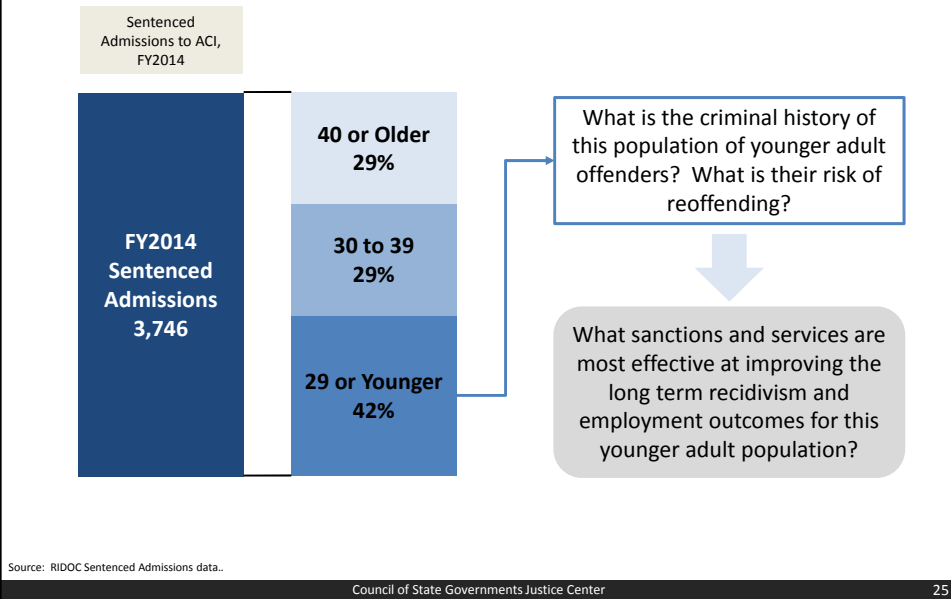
Sentenced Admissions to ACI, FY2014

FY2014 Sentenced Admissions 3,746

40 or Older 29%

30 to 39 29%

29 or Younger 42%

What is the criminal history of this population of younger adult offenders? What is their risk of reoffending?

What sanctions and services are most effective at improving the long term recidivism and employment outcomes for this younger adult population?

Source: RIDOC Sentenced Admissions data..

Council of State Governments Justice Center

25